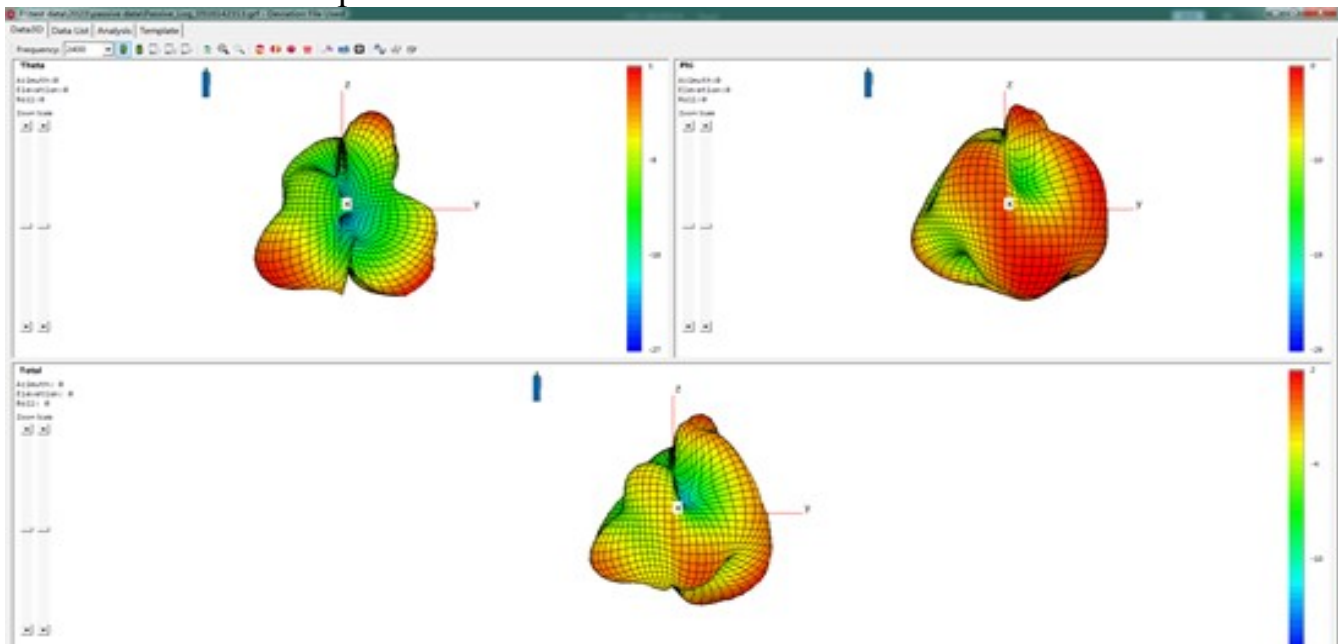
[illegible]

Data3D | Data List | Analysis | Template

Frequency: 2400

Theta
Azimuth: 0
Elevation: 0
Roll: 0
Zoom Scale

Z
Y

1
-9
-18
-27

Phi
Azimuth: 0
Elevation: 0
Roll: 0
Zoom Scale

Z
Y

2
-10
-18
-26

Total
Azimuth: 0
Elevation: 0
Roll: 0
Zoom Scale

Z
Y

2
-4
-10